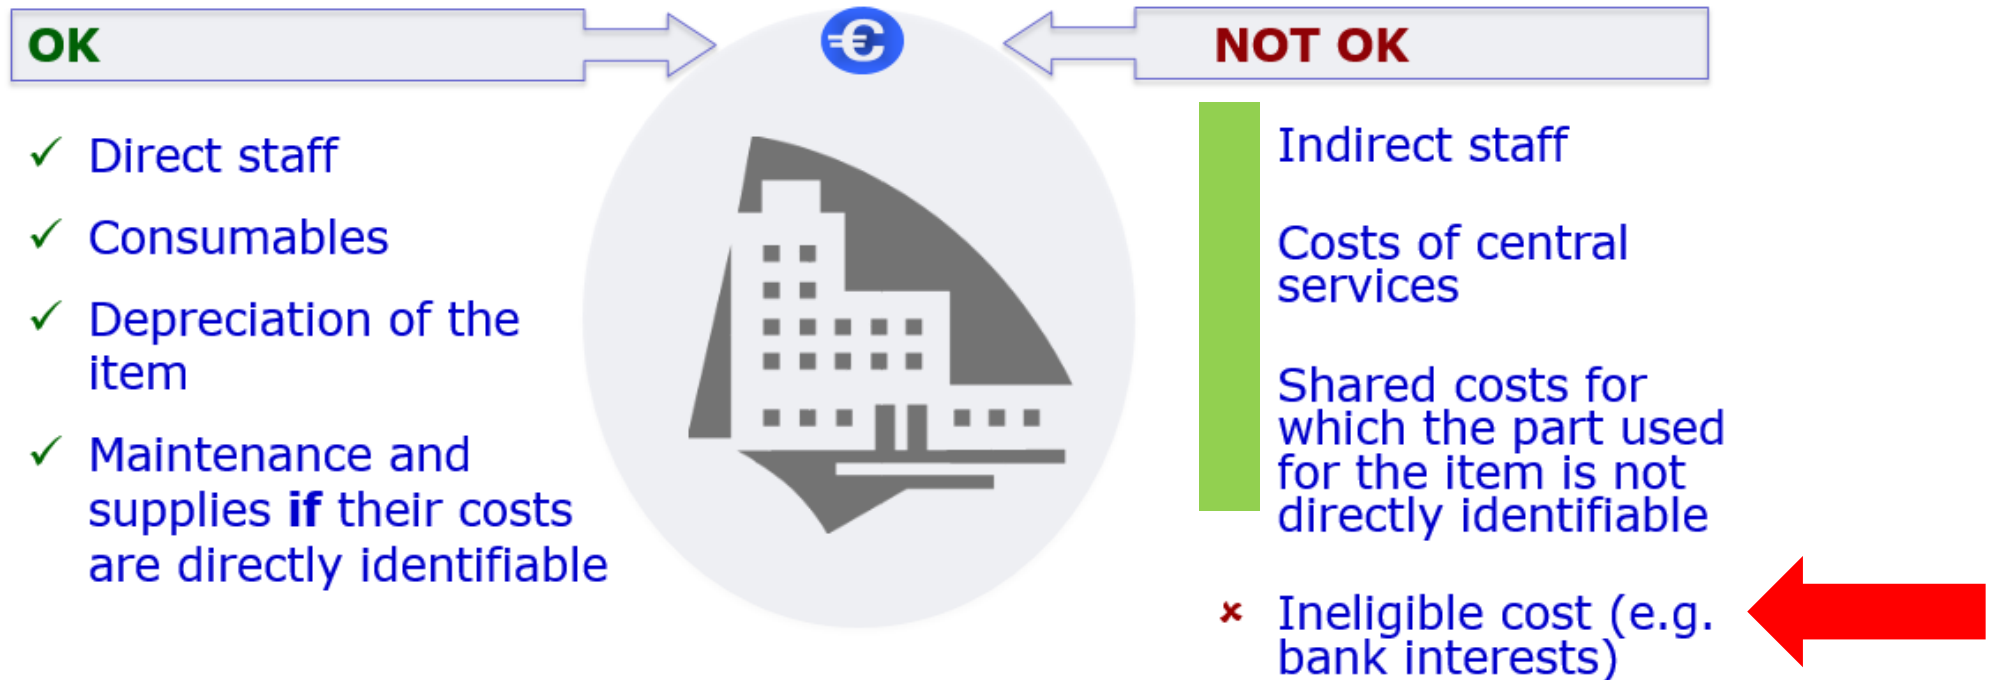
OK

NOT OK

✓ Direct staff

✓ Consumables

✓ Depreciation of the item

✓ Maintenance and supplies **if** their costs are directly identifiable

Indirect staff

Costs of central services

Shared costs for which the part used for the item is not directly identifiable

× Ineligible cost (e.g. bank interests)